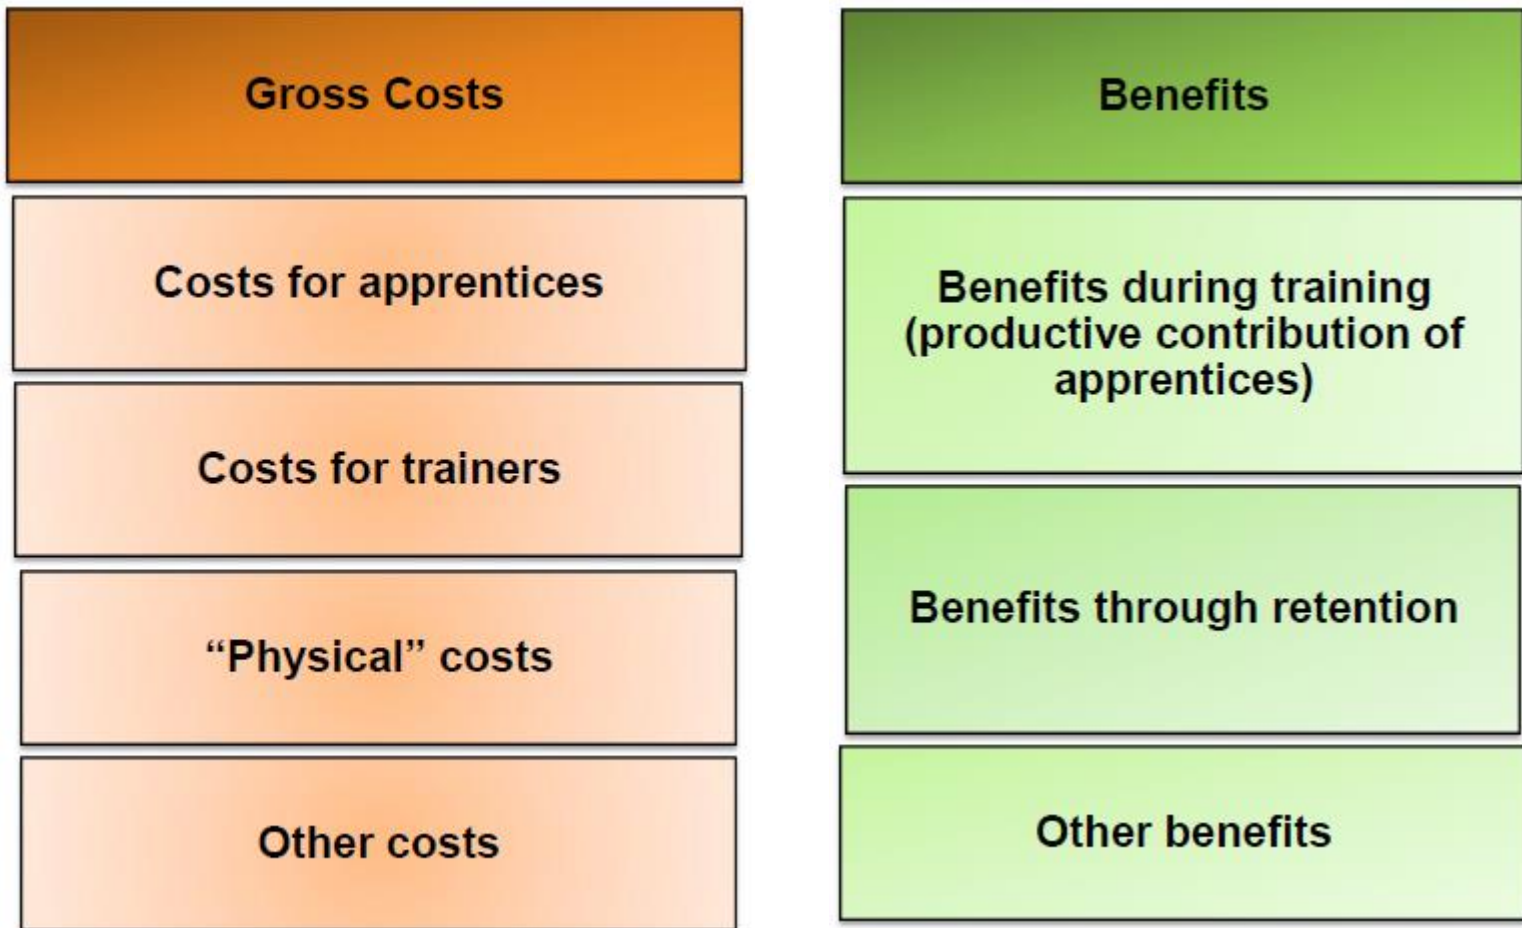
Gross Costs

Costs for apprentices

Costs for trainers

“Physical” costs

Other costs

Benefits

Benefits during training (productive contribution of apprentices)

Benefits through retention

Other benefits